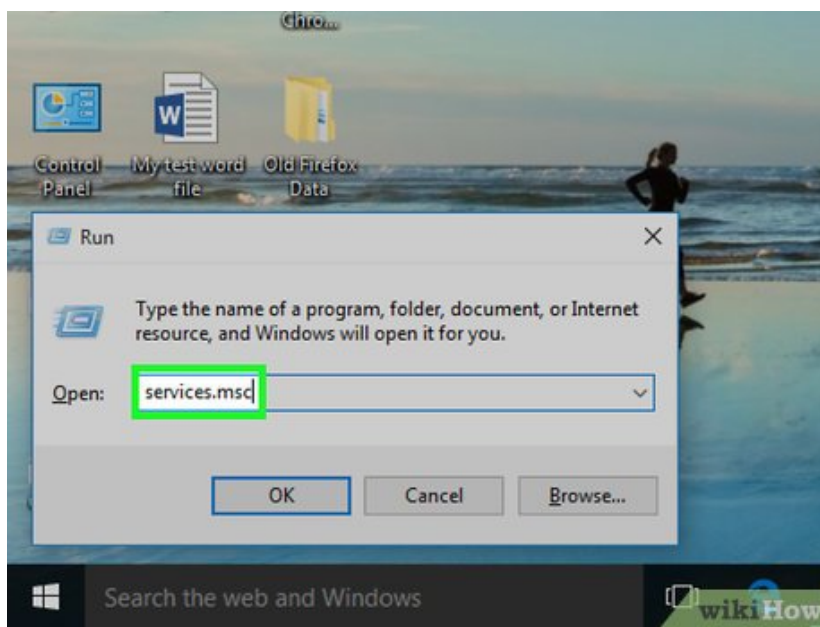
Chro...

Control Panel

My test word file

Old Firefox Data

Run

Type the name of a program, folder, document, or Internet resource, and Windows will open it for you.

Open: services.msc

OK

Cancel

Browse...

Search the web and Windows

wikiHow